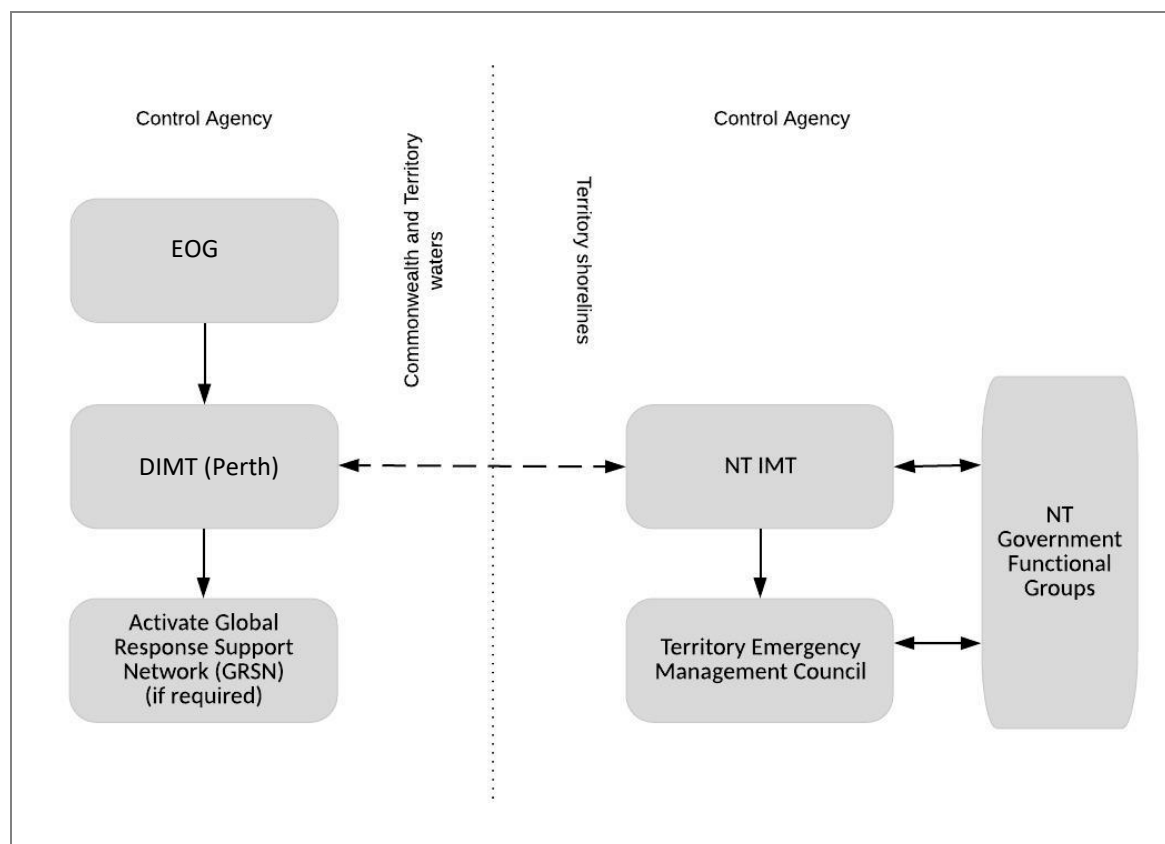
Control Agency

Commonwealth and Territory waters

Territory shorelines

Control Agency

EOG

DIMT (Perth)

Activate Global Response Support Network (GRSN) (if required)

NT IMT

Territory Emergency Management Council

NT Government Functional Groups